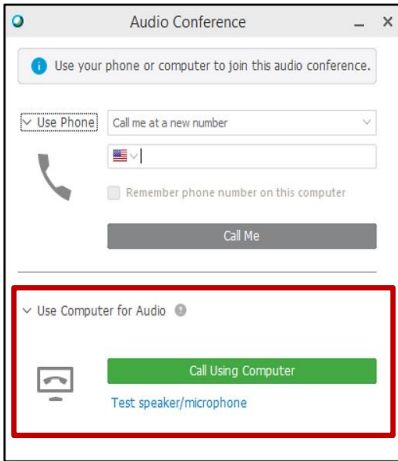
Audio Conference

Use your phone or computer to join this audio conference.

Use Phone

Call me at a new number

Remember phone number on this computer

Call Me

Use Computer for Audio

Call Using Computer

Test speaker/microphone